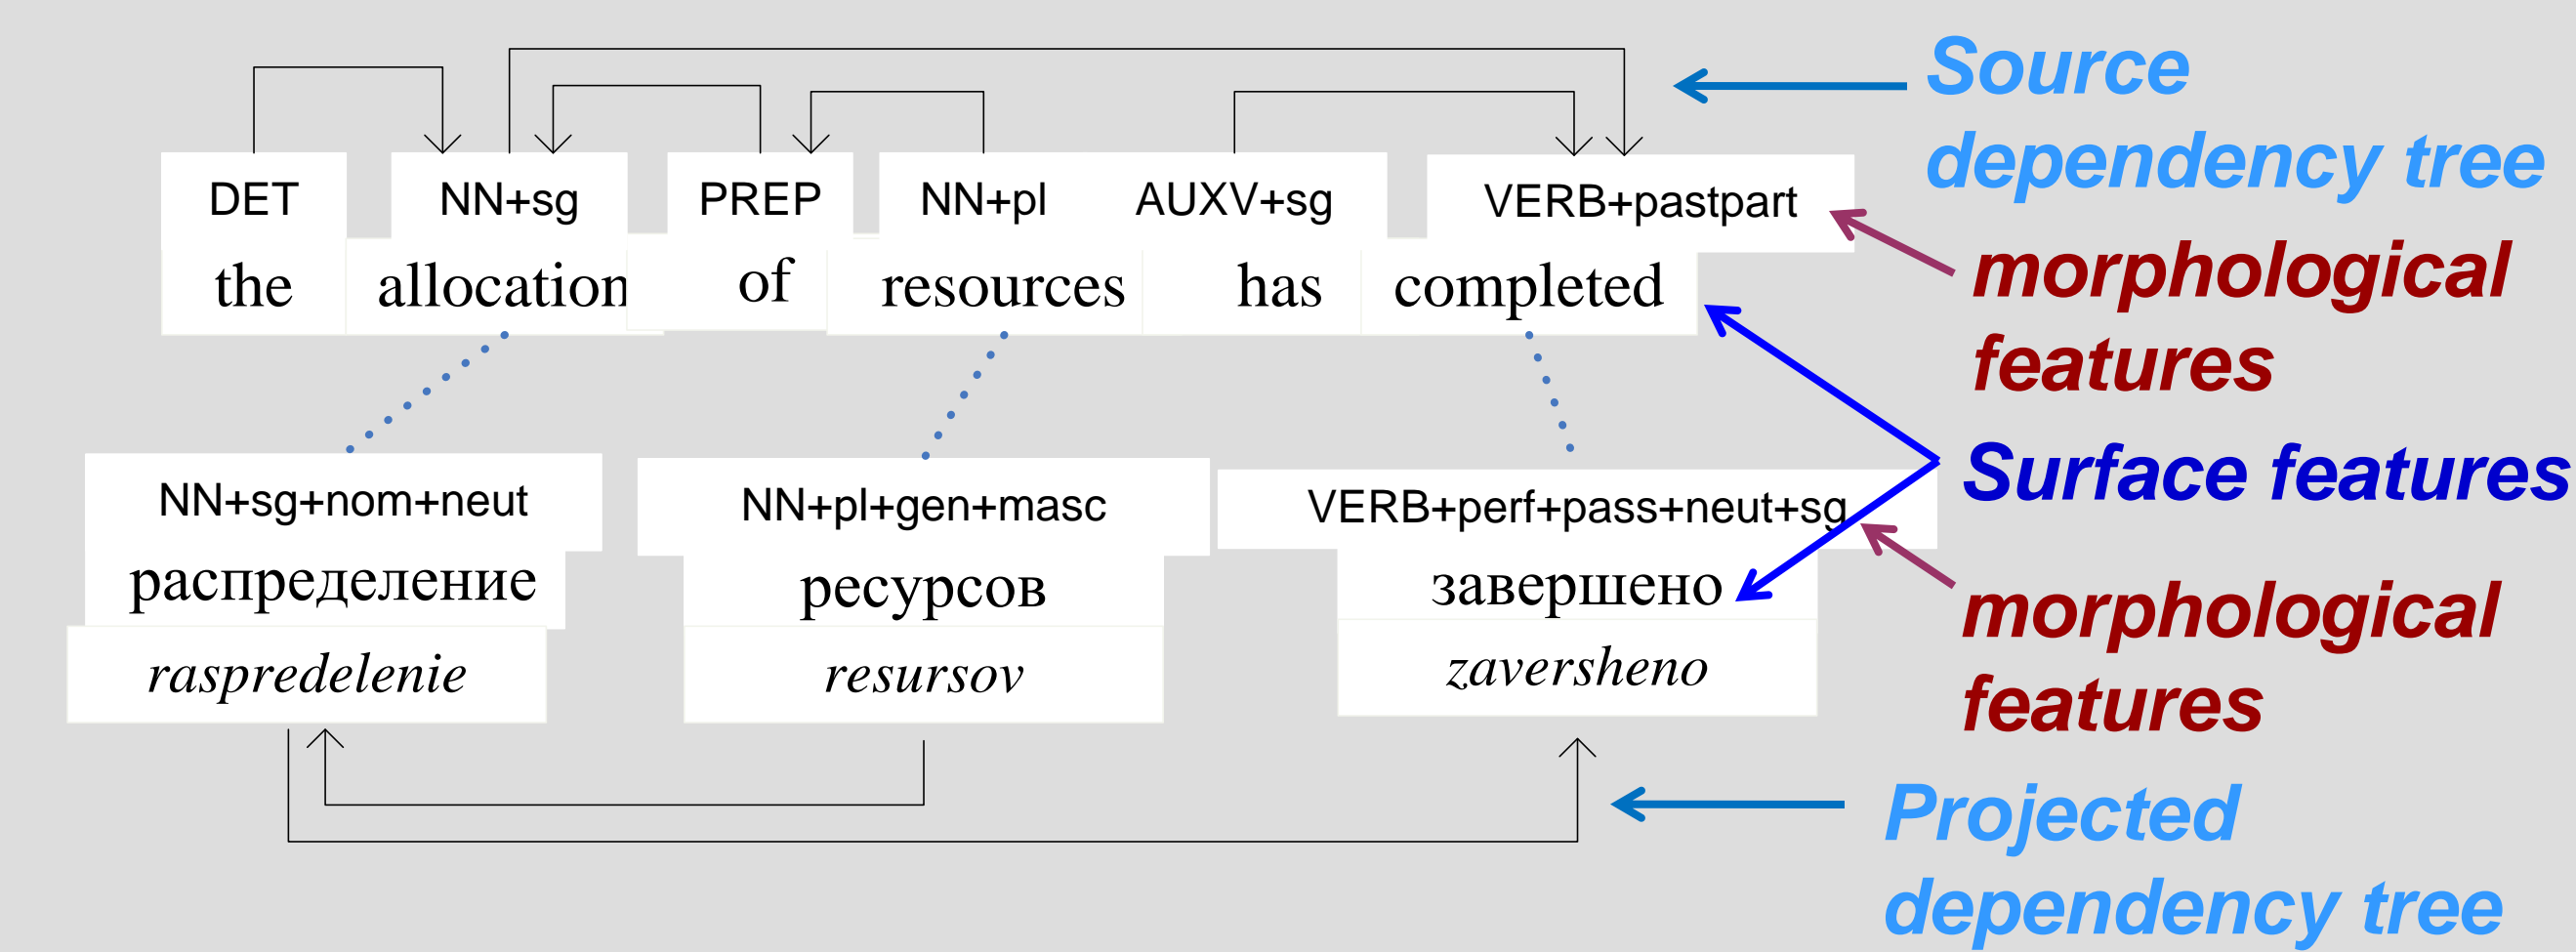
DET NN+sg PREP NN+pl AUXV+sg VERB+pastpart

the allocation of resources has completed

Source dependency tree

morphological features

Surface features

NN+sg+nom+neut
распределение
raspredelenie

NN+pl+gen+masc
ресурсов
resursov

VERB+perf+pass+neut+sg
завершено
zaversheno

morphological features

Projected dependency tree